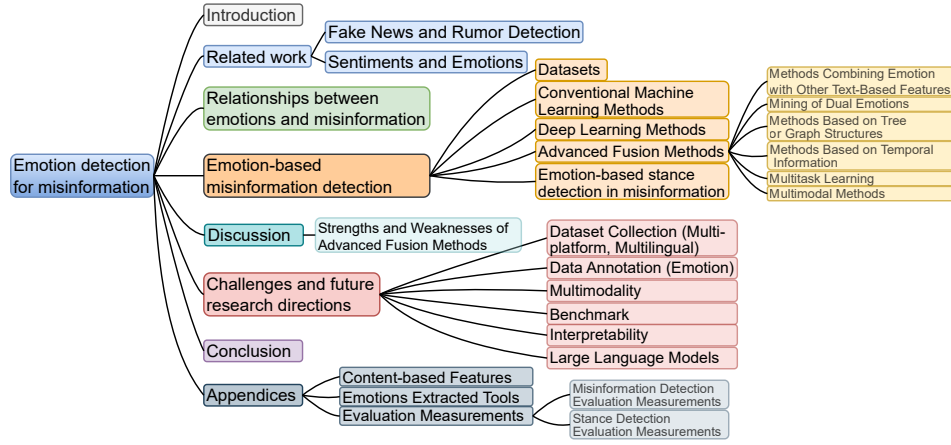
Emotion detection for misinformation

Introduction

Related work

Fake News and Rumor Detection

Sentiments and Emotions

Relationships between emotions and misinformation

Emotion-based misinformation detection

Datasets

Conventional Machine Learning Methods

Deep Learning Methods

Advanced Fusion Methods

Methods Combining Emotion with Other Text-Based Features

Mining of Dual Emotions

Methods Based on Tree or Graph Structures

Methods Based on Temporal Information

Multitask Learning

Multimodal Methods

Emotion-based stance detection in misinformation

Discussion

Strengths and Weaknesses of Advanced Fusion Methods

Challenges and future research directions

Dataset Collection (Multi-platform, Multilingual)

Data Annotation (Emotion)

Multimodality

Benchmark

Interpretability

Large Language Models

Conclusion

Appendices

Content-based Features

Emotions Extracted Tools

Evaluation Measurements

Misinformation Detection Evaluation Measurements

Stance Detection Evaluation Measurements